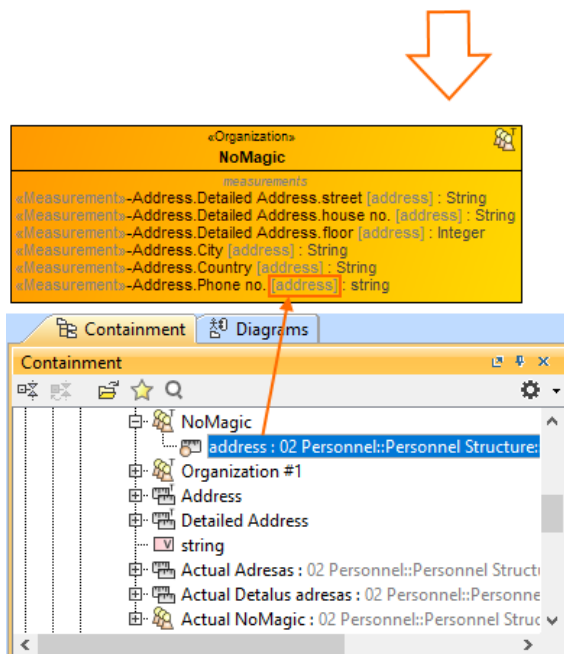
«Organization»
NoMagic

measurements
«Measurement»-Address.Detailed Address.street [address] : String
«Measurement»-Address.Detailed Address.house no. [address] : String
«Measurement»-Address.Detailed Address.floor [address] : Integer
«Measurement»-Address.City [address] : String
«Measurement»-Address.Country [address] : String
«Measurement»-Address.Phone no. [address] : string

Containment | Diagrams

Containment

NoMagic
address : 02 Personnel::Personnel Structure:
Organization #1
Address
Detailed Address
string
Actual Adresas : 02 Personnel::Personnel Structu
Actual Detalus adresas : 02 Personnel::Personne
Actual NoMagic : 02 Personnel::Personnel Struc